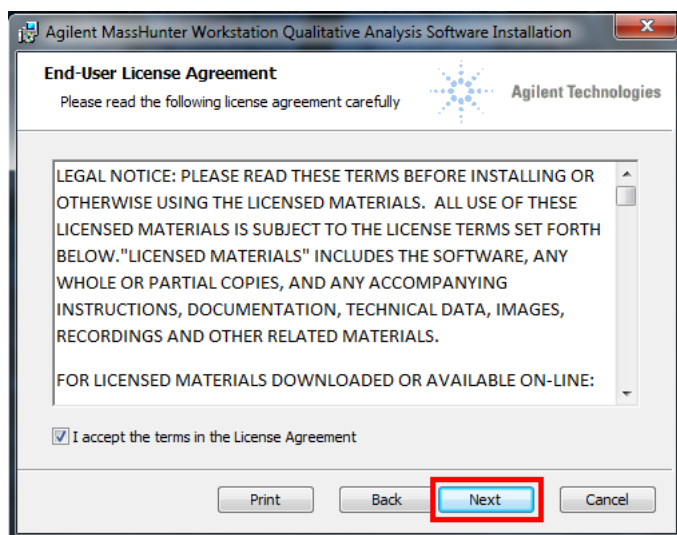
Agilent MassHunter Workstation Qualitative Analysis Software Installation

End-User License Agreement
Please read the following license agreement carefully

Agilent Technologies

LEGAL NOTICE: PLEASE READ THESE TERMS BEFORE INSTALLING OR OTHERWISE USING THE LICENSED MATERIALS. ALL USE OF THESE LICENSED MATERIALS IS SUBJECT TO THE LICENSE TERMS SET FORTH BELOW."LICENSED MATERIALS" INCLUDES THE SOFTWARE, ANY WHOLE OR PARTIAL COPIES, AND ANY ACCOMPANYING INSTRUCTIONS, DOCUMENTATION, TECHNICAL DATA, IMAGES, RECORDINGS AND OTHER RELATED MATERIALS.

FOR LICENSED MATERIALS DOWNLOADED OR AVAILABLE ON-LINE:

I accept the terms in the License Agreement

Print Back Next Cancel